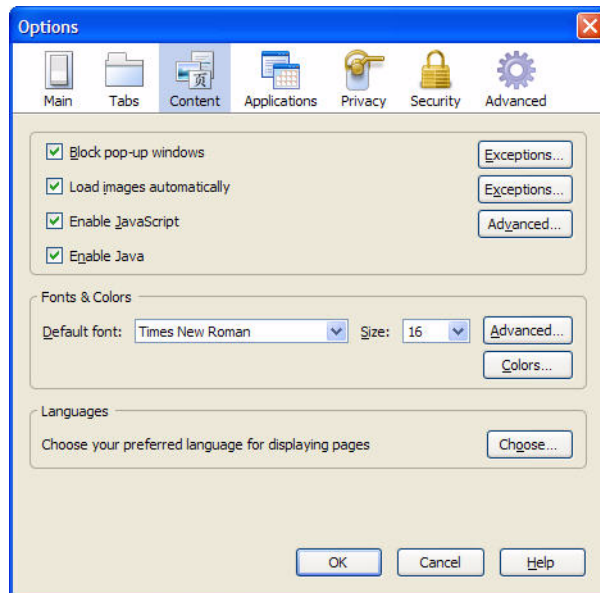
Options

Main Tabs Content Applications Privacy Security Advanced

Block pop-up windows
Exceptions...
Load images automatically
Exceptions...
Enable JavaScript
Advanced...
Enable Java

Fonts & Colors
Default font: Times New Roman
Size: 16
Advanced...
Colors...

Languages
Choose your preferred language for displaying pages
Choose...

OK
Cancel
Help